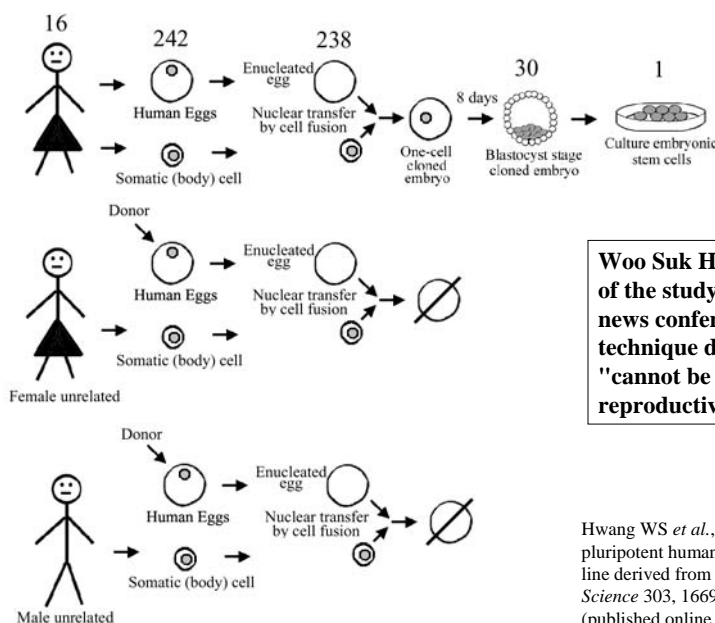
16

242

238

Human Eggs

Enucleated egg

Nuclear transfer by cell fusion

Somatic (body) cell

One-cell cloned embryo

8 days

30

Blastocyst stage cloned embryo

1

Culture embryonic stem cells

Donor

Human Eggs

Enucleated egg

Nuclear transfer by cell fusion

Somatic (body) cell

Female unrelated

Woo Suk H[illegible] of the study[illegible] news confer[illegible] technique d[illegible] "cannot be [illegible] reproductiv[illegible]

Donor

Human Eggs

Enucleated egg

Nuclear transfer by cell fusion

Somatic (body) cell

Male unrelated

Hwang WS *et al.*, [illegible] pluripotent human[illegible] line derived from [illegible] *Science* 303, 166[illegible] (published online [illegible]